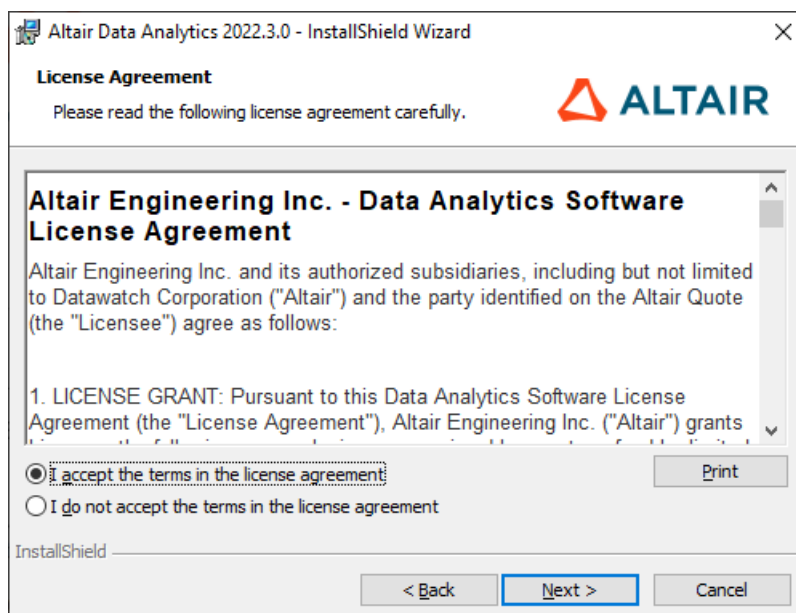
Altair Data Analytics 2022.3.0 - InstallShield Wizard

License Agreement

Please read the following license agreement carefully.

ALTAIR

Altair Engineering Inc. - Data Analytics Software License Agreement

Altair Engineering Inc. and its authorized subsidiaries, including but not limited to Datawatch Corporation ("Altair") and the party identified on the Altair Quote (the "Licensee") agree as follows:

1. LICENSE GRANT: Pursuant to this Data Analytics Software License Agreement (the "License Agreement"), Altair Engineering Inc. ("Altair") grants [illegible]

I accept the terms in the license agreement

I do not accept the terms in the license agreement

Print

InstallShield

< Back

Next >

Cancel